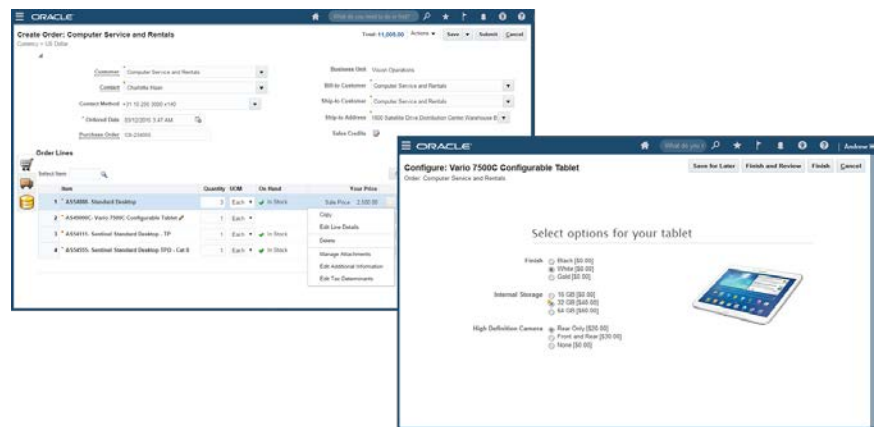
ORACLE

What do you need to find?

Create Order: Computer Service and Rentals

Currency = US Dollar

Total: 11,005.00 Actions Save Submit Cancel

Customer Computer Service and Rentals

Contact Charlotte Haan

Contact Method +31 10 200 3000 x140

Ordered Date 03/12/2015 3:47 AM

Purchase Order CS-234005

Business Unit Vision Operations

Bill-to Customer Computer Service and Rentals

Ship-to Customer Computer Service and Rentals

Ship-to Address 1500 Satellite Drive Distribution Center Warehouse B

Sales Credits

Order Lines

Select Item

| | Item | Quantity | UOM | On Hand | Your Price |
|---|---|---|---|---|---|
| 1 | AS54888: Standard Desktop | 3 | Each | In Stock | Sale Price 2,100.00 |
| 2 | AS4900C: Vario 7500C Configurable Tablet | 1 | Each | | |
| 3 | AS54111: Sentinel Standard Desktop - TP | 1 | Each | In Stock | |
| 4 | AS54333: Sentinel Standard Desktop TPO - Cat B | 1 | Each | In Stock | |

Copy
Edit Line Details
Delete
Manage Attachments
Edit Additional Information
Edit Tax Determinants

ORACLE

What do you

Andrew

Configure: Vario 7500C Configurable Tablet

Order: Computer Service and Rentals

Save for Later Finish and Review Finish Cancel

Select options for your tablet

Finish Black [$0.00] White [$0.00] Gold [$0.00]

Internal Storage 16 GB [$0.00] 32 GB [$40.00] 64 GB [$60.00]

High Definition Camera Rear Only [$20.00] Front and Rear [$30.00] None [$0.00]